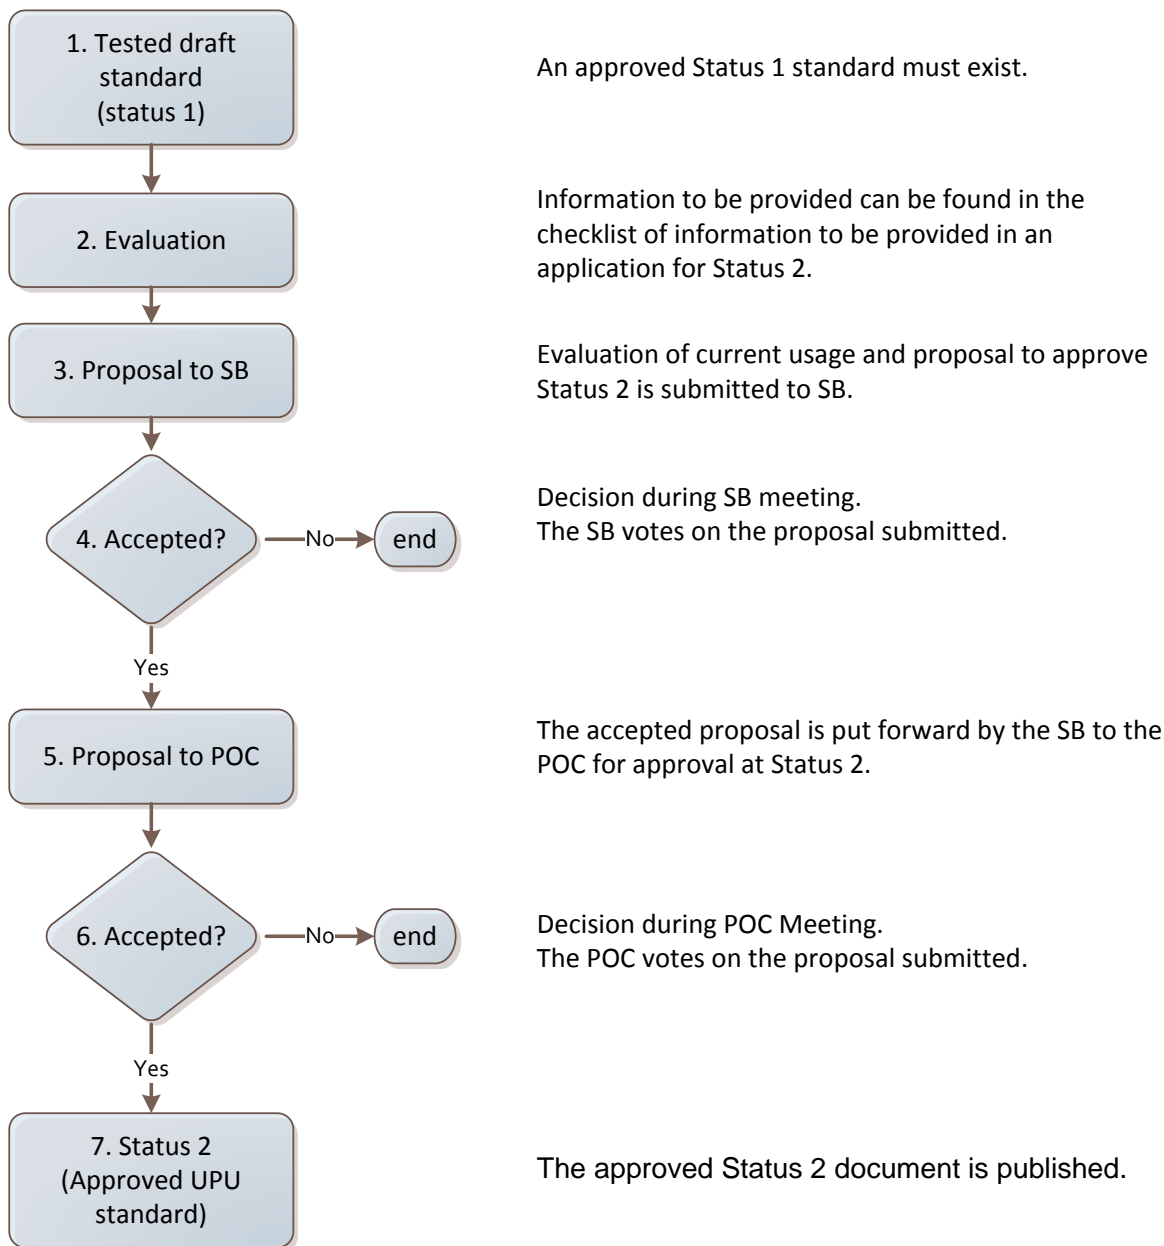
1. Tested draft standard (status 1)

An approved Status 1 standard must exist.

2. Evaluation

Information to be provided can be found in the checklist of information to be provided in an application for Status 2.

3. Proposal to SB

Evaluation of current usage and proposal to approve Status 2 is submitted to SB.

4. Accepted?

No

end

Decision during SB meeting.
The SB votes on the proposal submitted.

Yes

5. Proposal to POC

The accepted proposal is put forward by the SB to the POC for approval at Status 2.

6. Accepted?

No

end

Decision during POC Meeting.
The POC votes on the proposal submitted.

Yes

7. Status 2 (Approved UPU standard)

The approved Status 2 document is published.